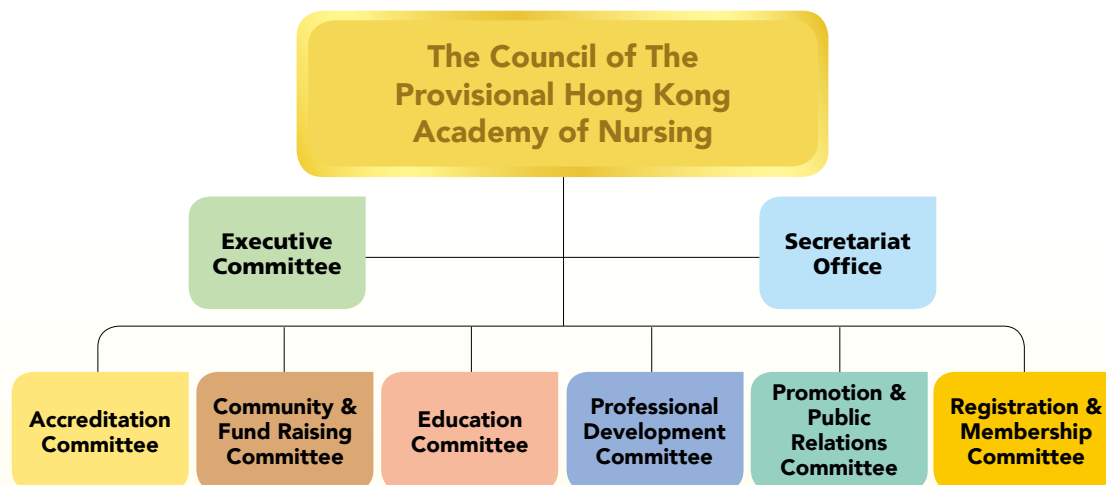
The Council of The Provisional Hong Kong Academy of Nursing

Executive Committee

Secretariat Office

Accreditation Committee

Community & Fund Raising Committee

Education Committee

Professional Development Committee

Promotion & Public Relations Committee

Registration & Membership Committee